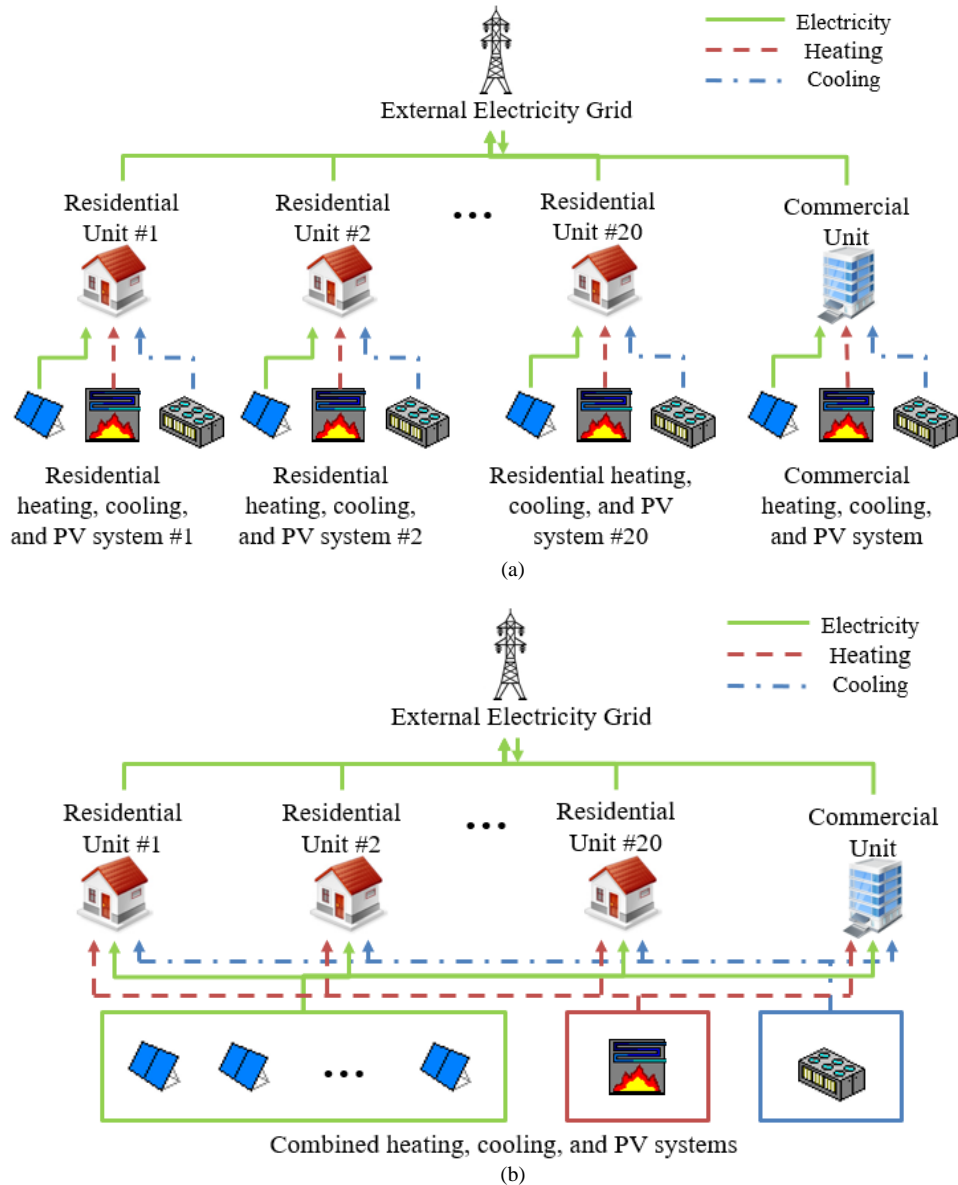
Electricity
Heating
Cooling

External Electricity Grid

Residential Unit #1

Residential Unit #2

...

Residential Unit #20

Commercial Unit

Residential heating, cooling, and PV system #1

Residential heating, cooling, and PV system #2

Residential heating, cooling, and PV system #20

Commercial heating, cooling, and PV system

(a)

Electricity
Heating
Cooling

External Electricity Grid

Residential Unit #1

Residential Unit #2

...

Residential Unit #20

Commercial Unit

...

Combined heating, cooling, and PV systems

(b)